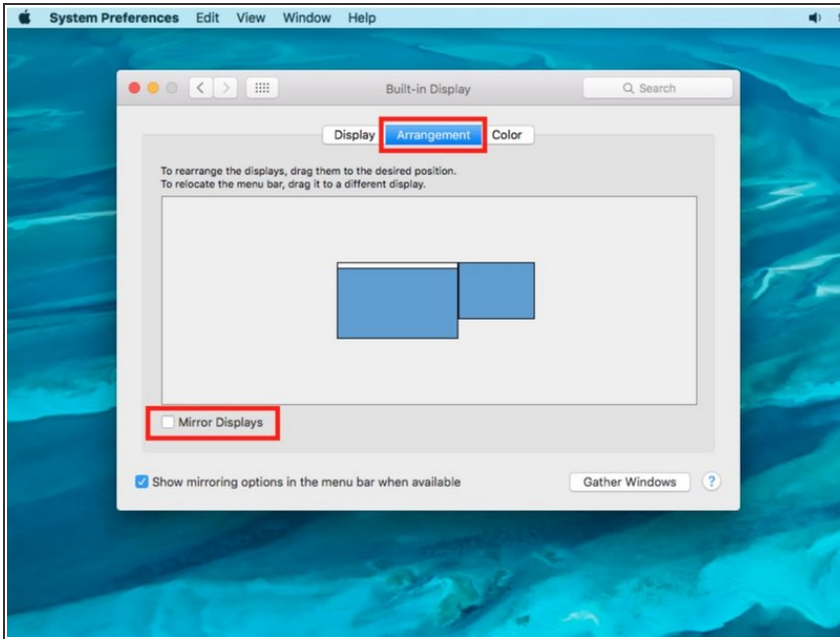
System Preferences Edit View Window Help

Built-in Display

Search

Display Arrangement Color

To rearrange the displays, drag them to the desired position.
To relocate the menu bar, drag it to a different display.

Mirror Displays

Show mirroring options in the menu bar when available

Gather Windows

?